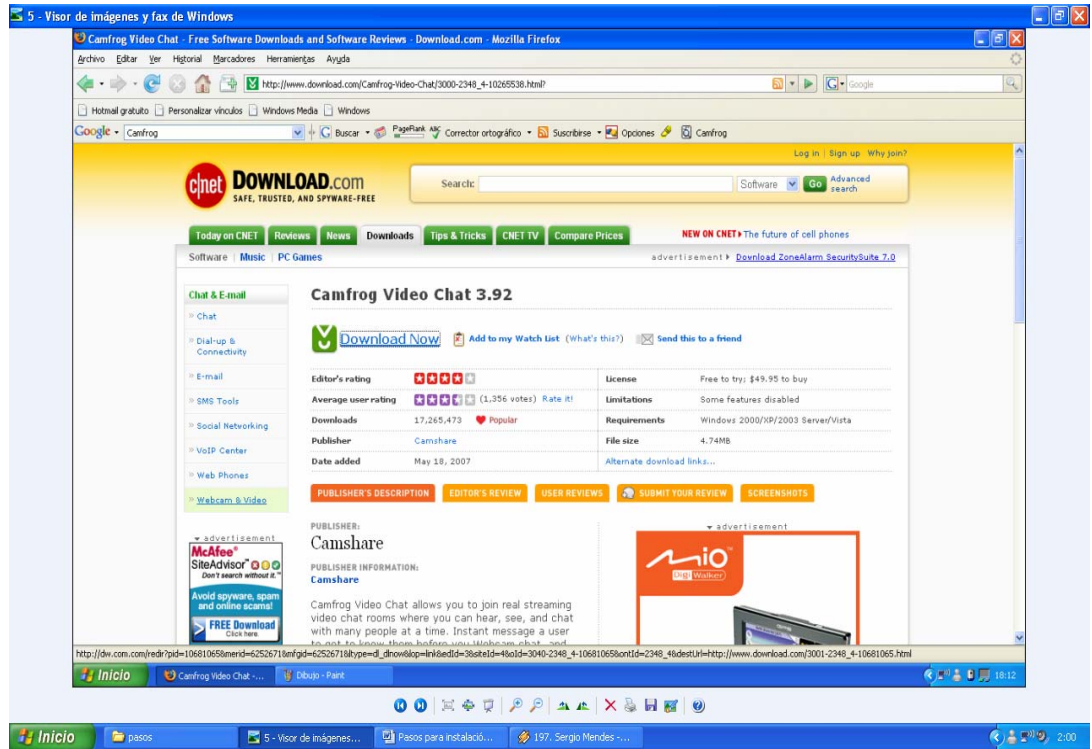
5 - Visor de imágenes y fax de Windows

Camfrog Video Chat - Free Software Downloads and Software Reviews - Download.com - Mozilla Firefox

Archivo Editar Ver Historial Marcadores Herramientas Ayuda

http://www.download.com/Camfrog-Video-Chat/3000-2348_4-10265538.html?

Google

Hotmail gratuito Personalizar vínculos Windows Media Windows

Google Camfrog Buscar PageRank Corrector ortográfico Suscribirse Opciones Camfrog

Log in | Sign up Why join?

cnet DOWNLOAD.com SAFE, TRUSTED, AND SPYWARE-FREE

Search: Software Go Advanced search

Today on CNET Reviews News Downloads Tips & Tricks CNET TV Compare Prices

NEW ON CNET ▸ The future of cell phones

Software | Music | PC Games

advertisement ▸ Download ZoneAlarm SecuritySuite 7.0

Chat & E-mail
Chat
Dial-up & Connectivity
E-mail
SMS Tools
Social Networking
VoIP Center
Web Phones
Webcam & Video

Camfrog Video Chat 3.92

Download Now Add to my Watch List (What's this?) Send this to a friend

| Editor's rating | | License | Free to try; $49.95 to buy |
|---|---|---|---|
| Average user rating | (1,356 votes) Rate it! | Limitations | Some features disabled |
| Downloads | 17,265,473 Popular | Requirements | Windows 2000/XP/2003 Server/Vista |
| Publisher | Camshare | File size | 4.74MB |
| Date added | May 18, 2007 | Alternate download links... | |

PUBLISHER'S DESCRIPTION EDITOR'S REVIEW USER REVIEWS SUBMIT YOUR REVIEW SCREENSHOTS

advertisement
McAfee SiteAdvisor Don't search without it. Avoid spyware, spam and online scams! FREE Download Click here.

PUBLISHER:
Camshare
PUBLISHER INFORMATION:
Camshare

Camfrog Video Chat allows you to join real streaming video chat rooms where you can hear, see, and chat with many people at a time. Instant message a user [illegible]

advertisement
mio DigiWalker

http://dw.com.com/redir?pid=10681065&merid=6252671&mfgid=6252671&type=dl_dlnow&lop=link&edId=3&siteId=4&oId=3040-2348_4-10681065&ontId=2348_4&destUrl=http://www.download.com/3001-2348_4-10681065.html

Inicio Camfrog Video Chat -... Dibujo - Paint 18:12

Inicio pasos 5 - Visor de imágenes... Pasos para instalació... 197. Sergio Mendes -... 2:00